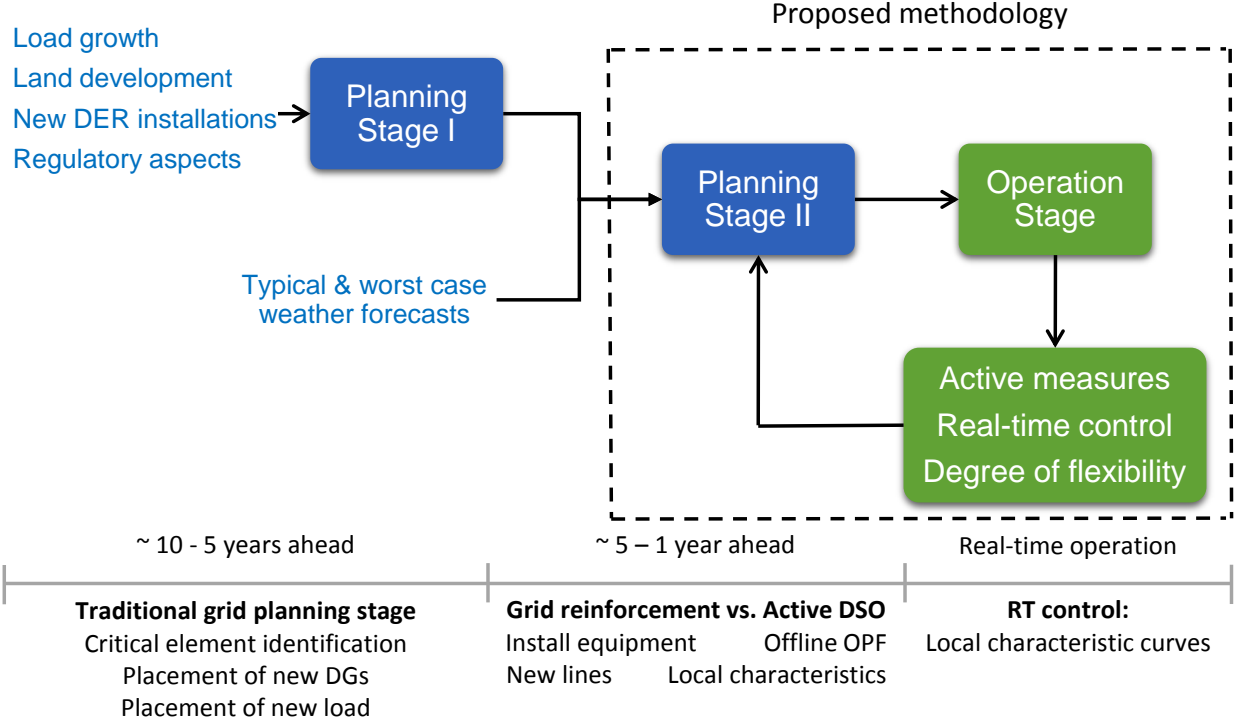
Proposed methodology

Load growth
Land development
New DER installations
Regulatory aspects

Planning Stage I

Typical & worst case weather forecasts

Planning Stage II

Operation Stage

Active measures
Real-time control
Degree of flexibility

~ 10 - 5 years ahead

~ 5 – 1 year ahead

Real-time operation

**Traditional grid planning stage**
Critical element identification
Placement of new DGs
Placement of new load

**Grid reinforcement vs. Active DSO**
Install equipment Offline OPF
New lines Local characteristics

**RT control:**
Local characteristic curves